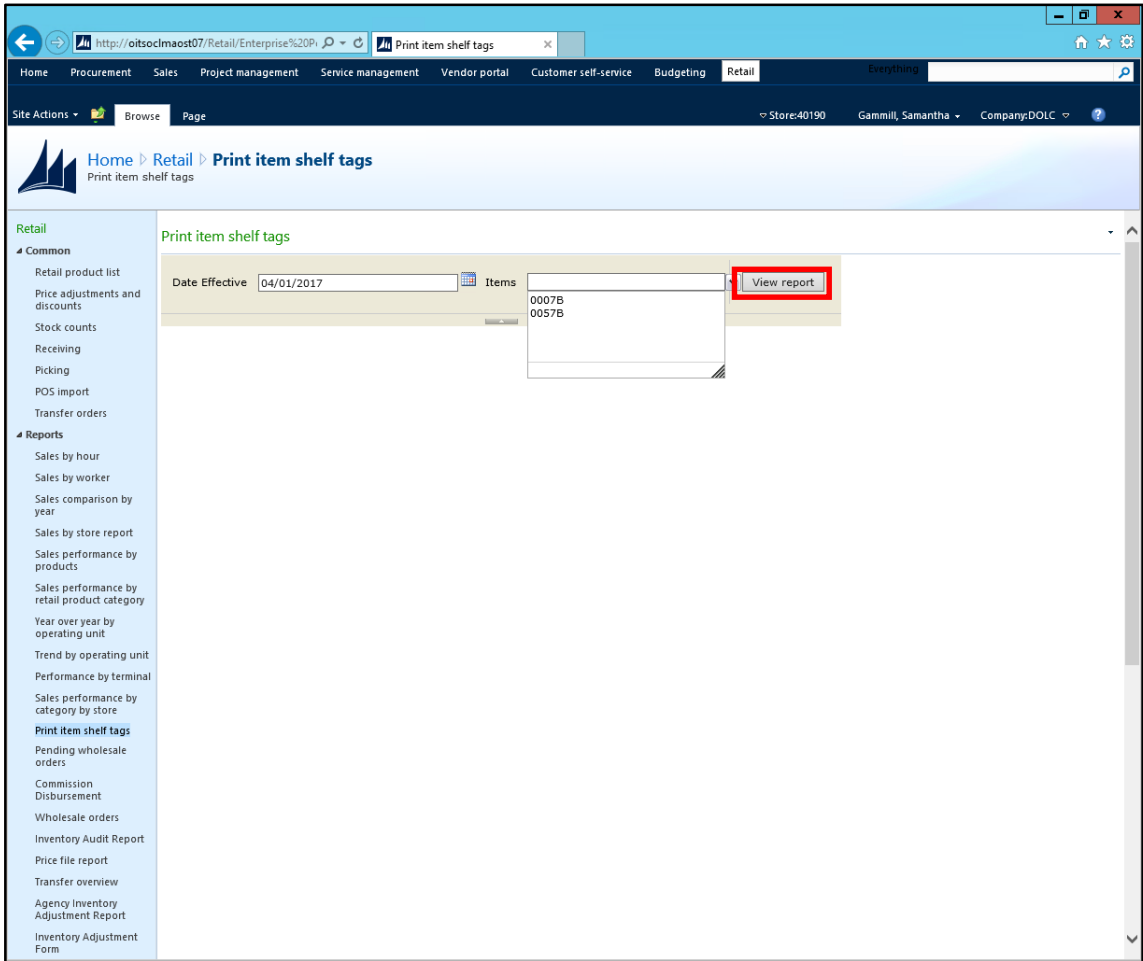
http://oitsoclmaost07/Retail/Enterprise%20P

Print item shelf tags

Home Procurement Sales Project management Service management Vendor portal Customer self-service Budgeting Retail

Everything

Site Actions Browse Page

Store:40190 Gammill, Samantha Company:DOLC

Home ▷ Retail ▷ Print item shelf tags
Print item shelf tags

Retail
Common
Retail product list
Price adjustments and discounts
Stock counts
Receiving
Picking
POS import
Transfer orders
Reports
Sales by hour
Sales by worker
Sales comparison by year
Sales by store report
Sales performance by products
Sales performance by retail product category
Year over year by operating unit
Trend by operating unit
Performance by terminal
Sales performance by category by store
Print item shelf tags
Pending wholesale orders
Commission Disbursement
Wholesale orders
Inventory Audit Report
Price file report
Transfer overview
Agency Inventory Adjustment Report
Inventory Adjustment Form

Print item shelf tags

Date Effective 04/01/2017 Items View report

0007B
0057B